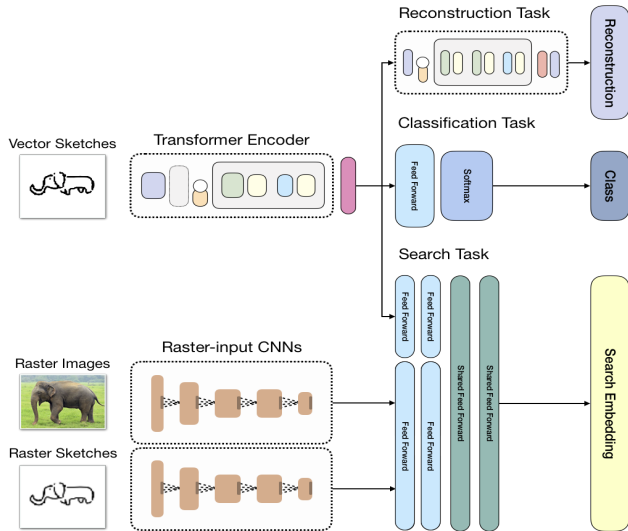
Reconstruction Task

Reconstruction

Classification Task

Vector Sketches

Transformer Encoder

Feed Forward

Softmax

Class

Search Task

Feed Forward

Feed Forward

Shared Feed Forward

Shared Feed Forward

Raster-input CNNs

Raster Images

Feed Forward

Feed Forward

Search Embedding

Raster Sketches